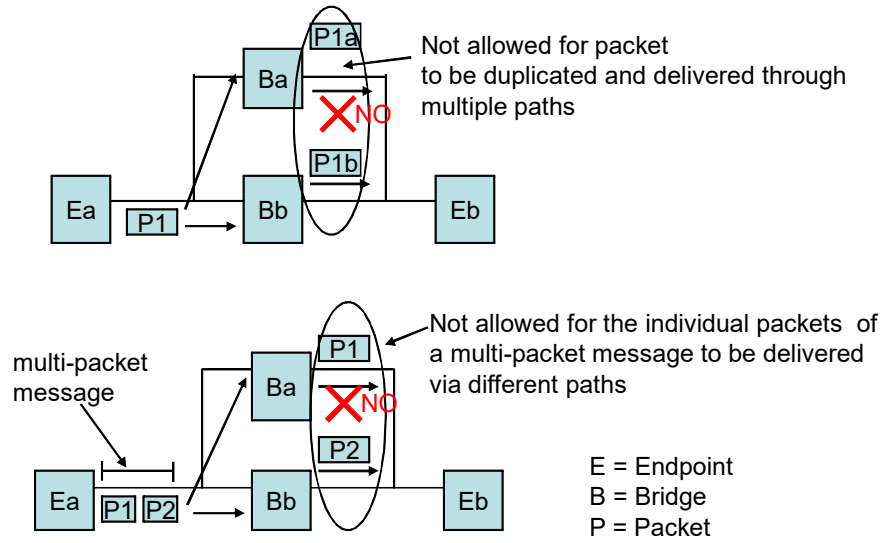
P1a

Not allowed for packet to be duplicated and delivered through multiple paths

Ba

NO

P1b

Ea

P1

Bb

Eb

Not allowed for the individual packets of a multi-packet message to be delivered via different paths

multi-packet message

P1

Ba

NO

P2

Ea

P1 P2

Bb

Eb

E = Endpoint
B = Bridge
P = Packet